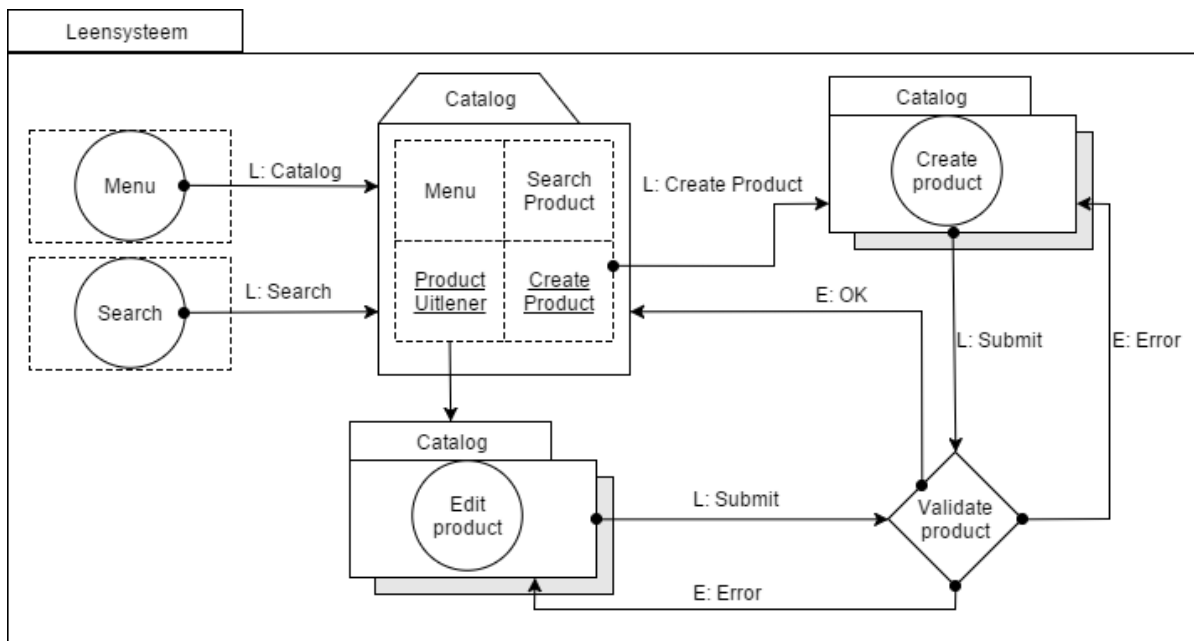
Leensysteem

Menu

L: Catalog

Search

L: Search

Catalog

Menu

Search Product

Product Uitlener

Create Product

L: Create Product

Catalog

Create product

E: OK

L: Submit

E: Error

Catalog

Edit product

L: Submit

Validate product

E: Error